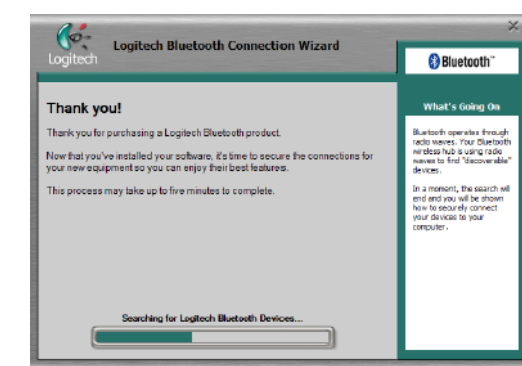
Logitech

Logitech Bluetooth Connection Wizard

Bluetooth™

Thank you!

Thank you for purchasing a Logitech Bluetooth product.

Now that you've installed your software, it's time to secure the connections for your new equipment so you can enjoy their best features.

This process may take up to five minutes to complete.

What's Going On

Bluetooth operates through radio waves. Your Bluetooth wireless hub is using radio waves to find "discoverable" devices.

In a moment, the search will end and you will be shown how to securely connect your devices to your computer.

Searching for Logitech Bluetooth Devices...